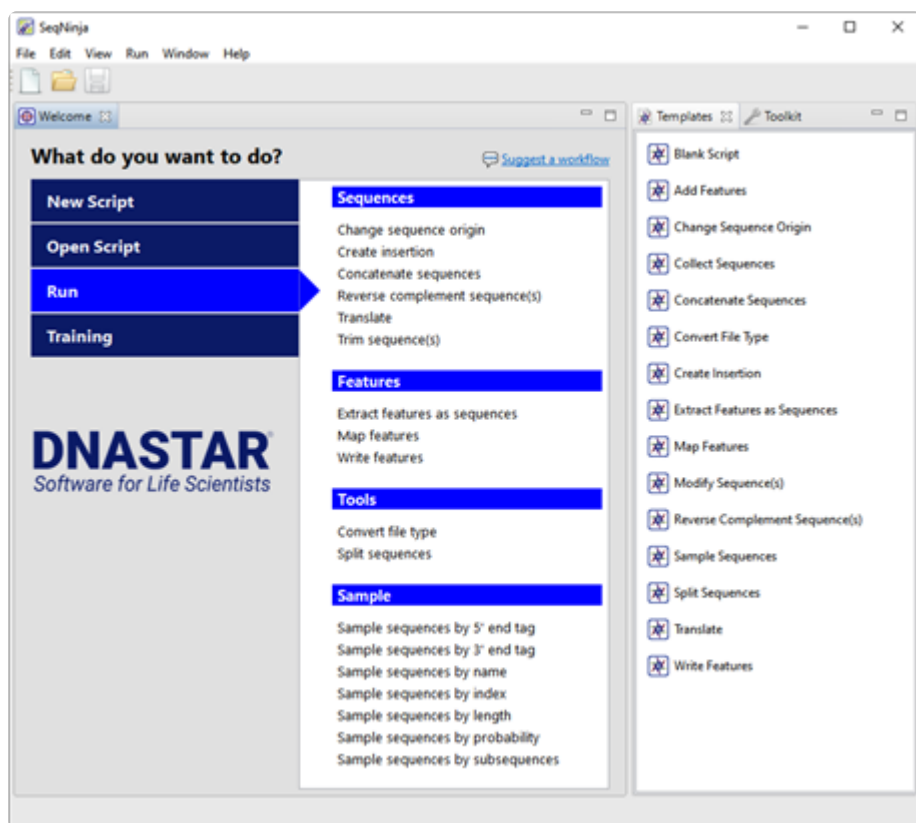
SeqNinja

File Edit View Run Window Help

Welcome

What do you want to do?

Suggest a workflow

New Script

Open Script

Run

Training

DNASTAR
Software for Life Scientists

Sequences

Change sequence origin
Create insertion
Concatenate sequences
Reverse complement sequence(s)
Translate
Trim sequence(s)

Features

Extract features as sequences
Map features
Write features

Tools

Convert file type
Split sequences

Sample

Sample sequences by 5' end tag
Sample sequences by 3' end tag
Sample sequences by name
Sample sequences by index
Sample sequences by length
Sample sequences by probability
Sample sequences by subsequences

Templates

Toolkit

Blank Script
Add Features
Change Sequence Origin
Collect Sequences
Concatenate Sequences
Convert File Type
Create Insertion
Extract Features as Sequences
Map Features
Modify Sequence(s)
Reverse Complement Sequence(s)
Sample Sequences
Split Sequences
Translate
Write Features